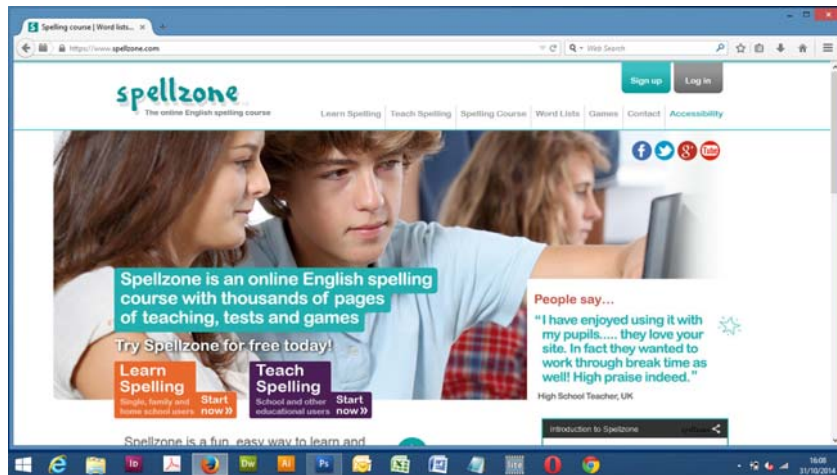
Spelling course | Word lists... ×

https://www.spellzone.com

Web Search

spellzone
The online English spelling course

Sign up
Log in

Learn Spelling | Teach Spelling | Spelling Course | Word Lists | Games | Contact | Accessibility

Spellzone is an online English spelling course with thousands of pages of teaching, tests and games

Try Spellzone for free today!

Learn Spelling
Single, family and home school users
Start now »

Teach Spelling
School and other educational users
Start now »

People say...
“I have enjoyed using it with my pupils..... they love your site. In fact they wanted to work through break time as well! High praise indeed.”
High School Teacher, UK

Introduction to Spellzone

Spellzone is a fun, easy way to learn and

16:08
31/10/2016